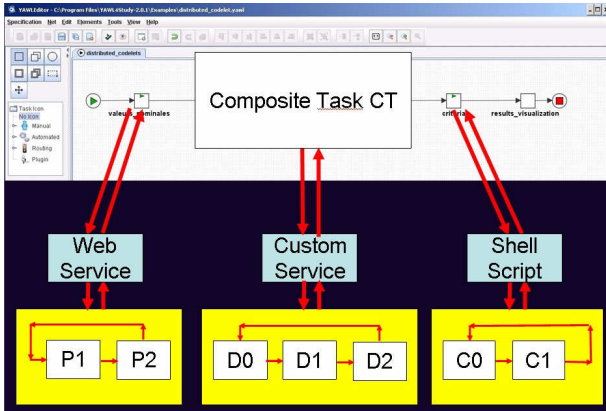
YAWLEditor - C:\Program Files\YAWL4Study-2.0.1\Examples\distributed_codelet.yawl

Specification Net Edit Elements Tools View Help

distributed_codelets

Task Icon
No Icon
Manual
Automated
Routing
Plugin

values_nominales

Composite Task CT

criteria

results_visualization

Web Service

Custom Service

Shell Script

P1

P2

D0

D1

D2

C0

C1